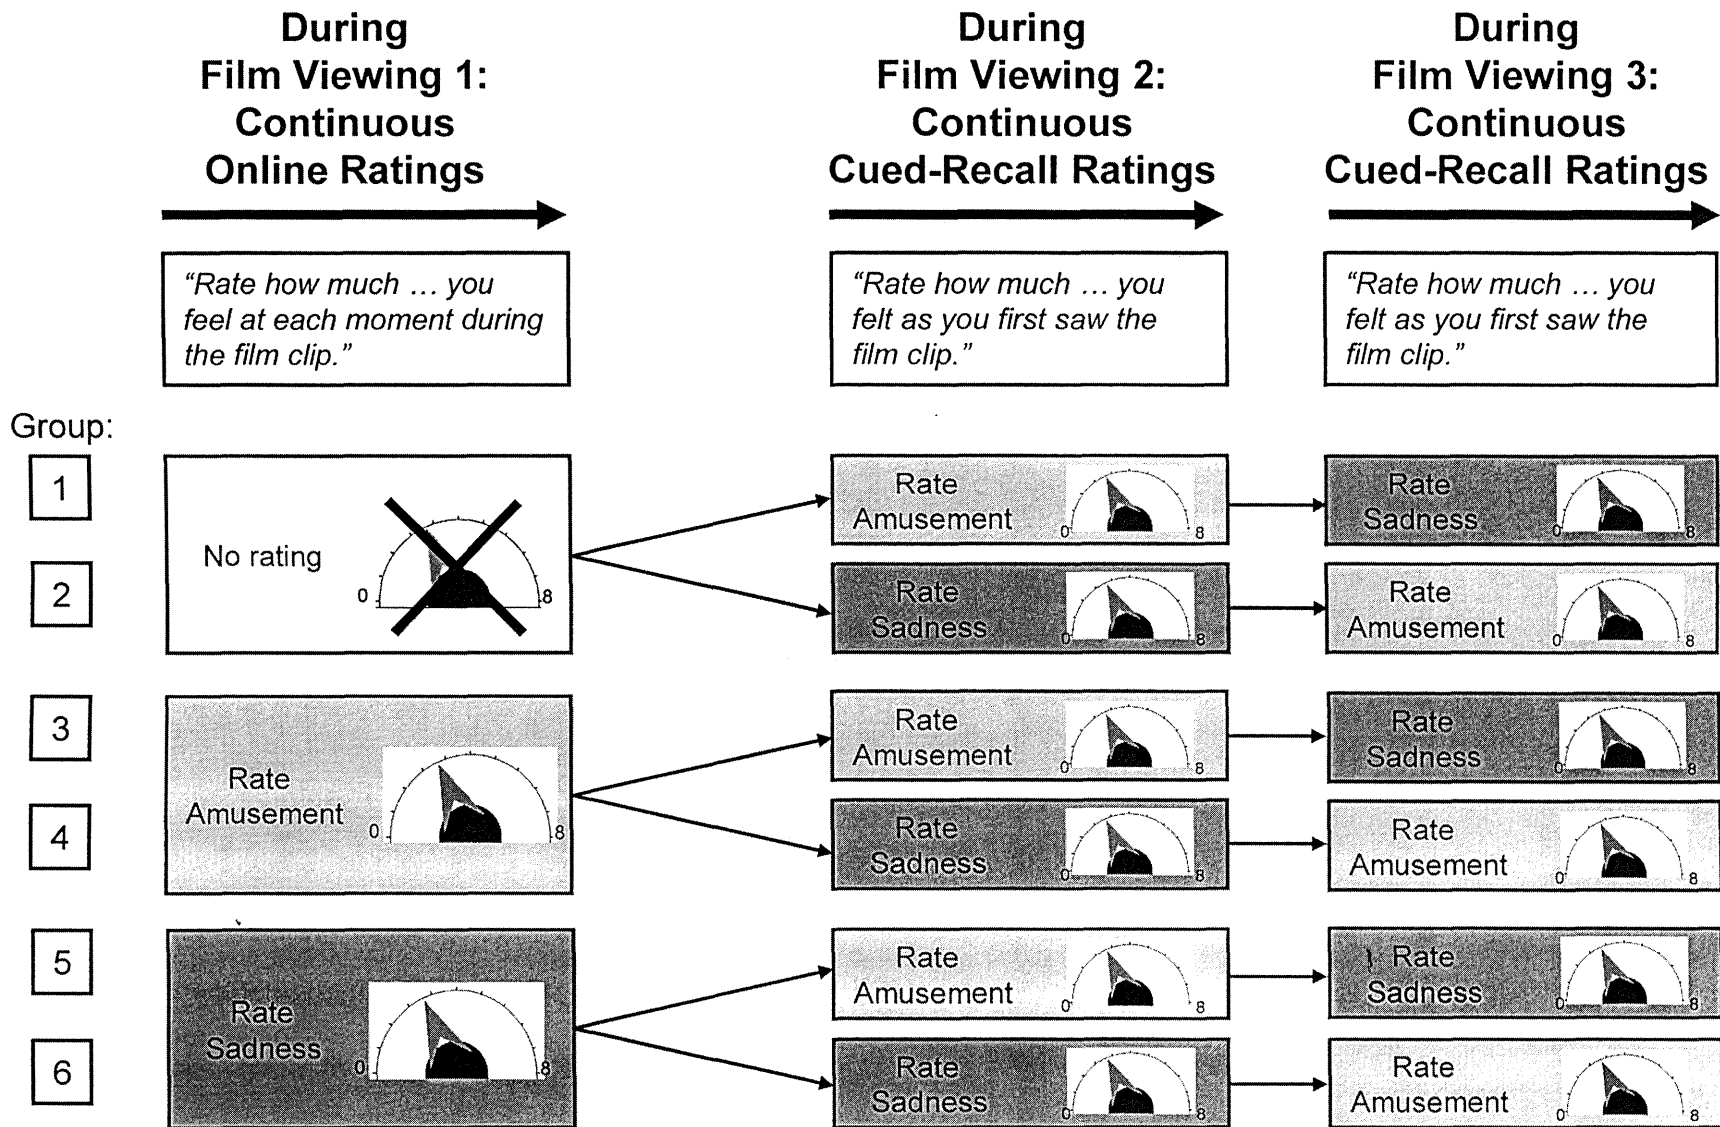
During Film Viewing 1: Continuous Online Ratings

During Film Viewing 2: Continuous Cued-Recall Ratings

During Film Viewing 3: Continuous Cued-Recall Ratings

"Rate how much … you feel at each moment during the film clip."

"Rate how much … you felt as you first saw the film clip."

"Rate how much … you felt as you first saw the film clip."

Group:

1

2

No rating 0 8

Rate Amusement 0 8

Rate Sadness 0 8

Rate Sadness 0 8

Rate Amusement 0 8

3

4

Rate Amusement 0 8

Rate Amusement 0 8

Rate Sadness 0 8

Rate Sadness 0 8

Rate Amusement 0 8

5

6

Rate Sadness 0 8

Rate Amusement 0 8

Rate Sadness 0 8

Rate Sadness 0 8

Rate Amusement 0 8